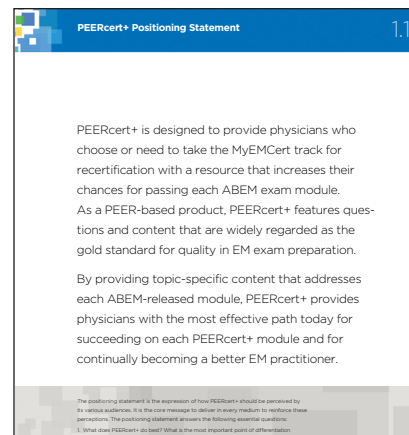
PEERcert+ Positioning Statement

1.1

PEERcert+ is designed to provide physicians who choose or need to take the MyEMCert track for recertification with a resource that increases their chances for passing each ABEM exam module. As a PEER-based product, PEERcert+ features questions and content that are widely regarded as the gold standard for quality in EM exam preparation.

By providing topic-specific content that addresses each ABEM-released module, PEERcert+ provides physicians with the most effective path today for succeeding on each PEERcert+ module and for continually becoming a better EM practitioner.

The positioning statement is the expression of how PEERcert+ should be perceived by its various audiences. It is the core message to deliver in every medium to reinforce these perceptions. The positioning statement answers the following essential questions:
1. What does PEERcert+ do best? What is the most important point of differentiation